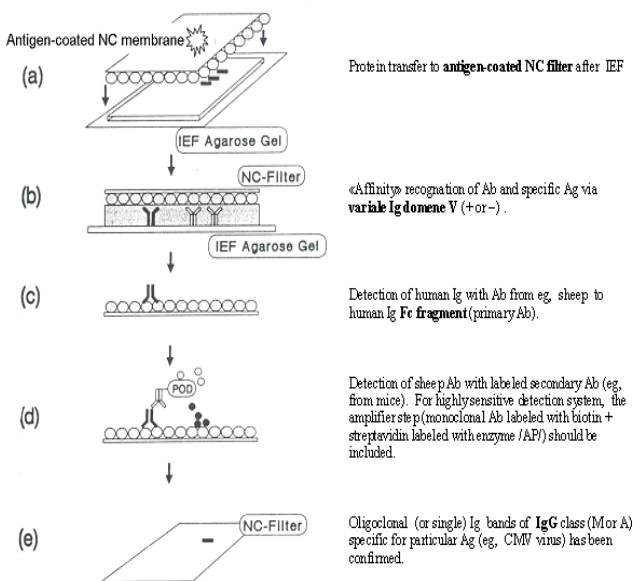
Antigen-coated NC membrane

(a)

IEF Agarose Gel

Protein transfer to **antigen-coated NC filter** after IEF

(b)

NC-Filter

IEF Agarose Gel

«Affinity» recognation of Ab and specific Ag via **variale Ig domene V** (+ or –) .

(c)

Detection of human Ig with Ab from eg, sheep to human Ig **Fc fragment** (primary Ab).

(d)

POD

Detection of sheep Ab with labeled secondary Ab (eg, from mice). For highly sensitive detection system, the amplifier step (monoclonal Ab labeled with biotin + streptavidin labeled with enzyme /AP/) should be included.

(e)

NC-Filter

Oligoclonal (or single) Ig bands of **IgG** class (M or A) specific for particular Ag (eg, CMV virus) has been confirmed.